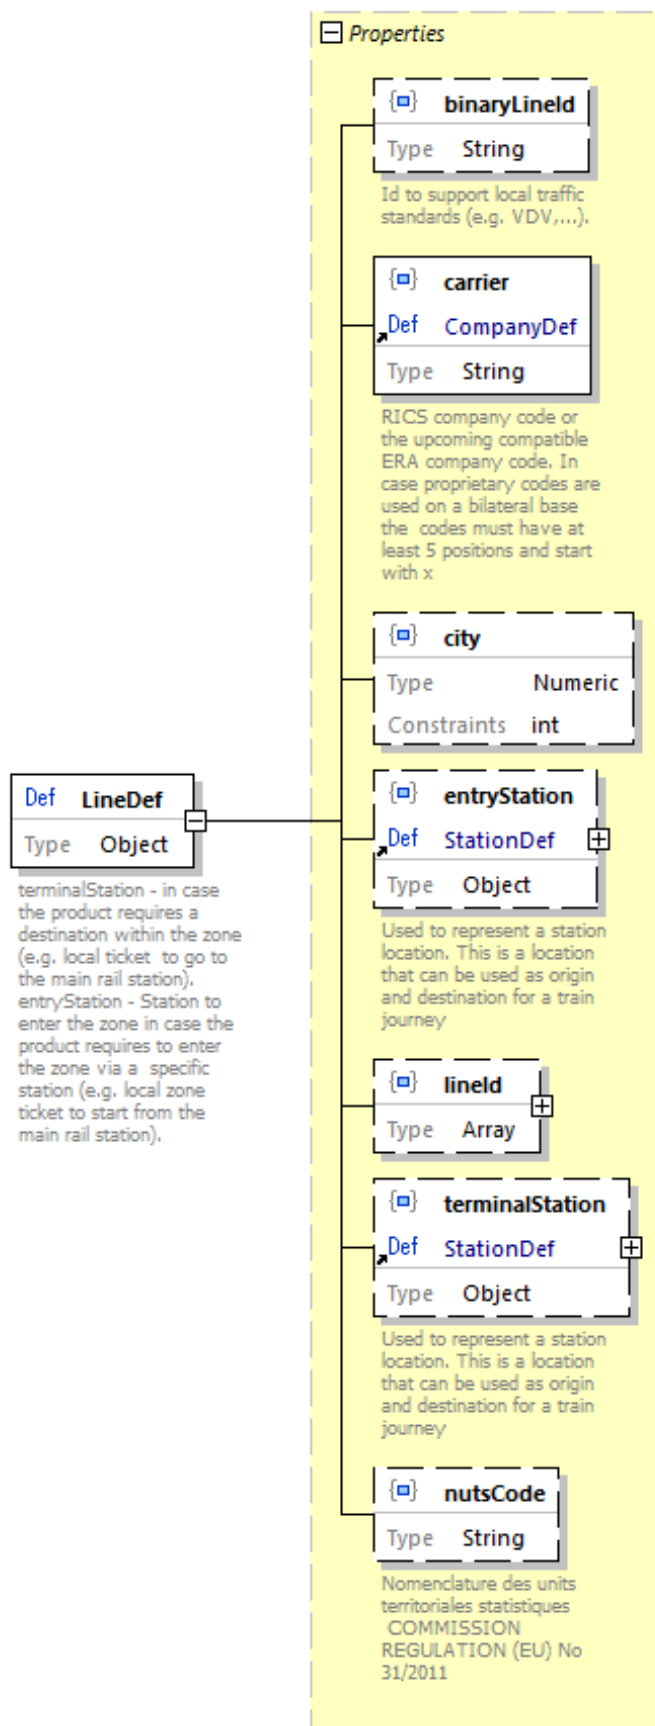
Def LineDef
Type Object

terminalStation - in case the product requires a destination within the zone (e.g. local ticket to go to the main rail station). entryStation - Station to enter the zone in case the product requires to enter the zone via a specific station (e.g. local zone ticket to start from the main rail station).

Properties

{■} binaryLineId
Type String
Id to support local traffic standards (e.g. VDV,...).

{■} carrier
Def CompanyDef
Type String
RICS company code or the upcoming compatible ERA company code. In case proprietary codes are used on a bilateral base the codes must have at least 5 positions and start with x

{■} city
Type Numeric
Constraints int

{■} entryStation
Def StationDef
Type Object
Used to represent a station location. This is a location that can be used as origin and destination for a train journey

{■} lineId
Type Array

{■} terminalStation
Def StationDef
Type Object
Used to represent a station location. This is a location that can be used as origin and destination for a train journey

{■} nutsCode
Type String
Nomenclature des units territoriales statistiques COMMISSION REGULATION (EU) No 31/2011